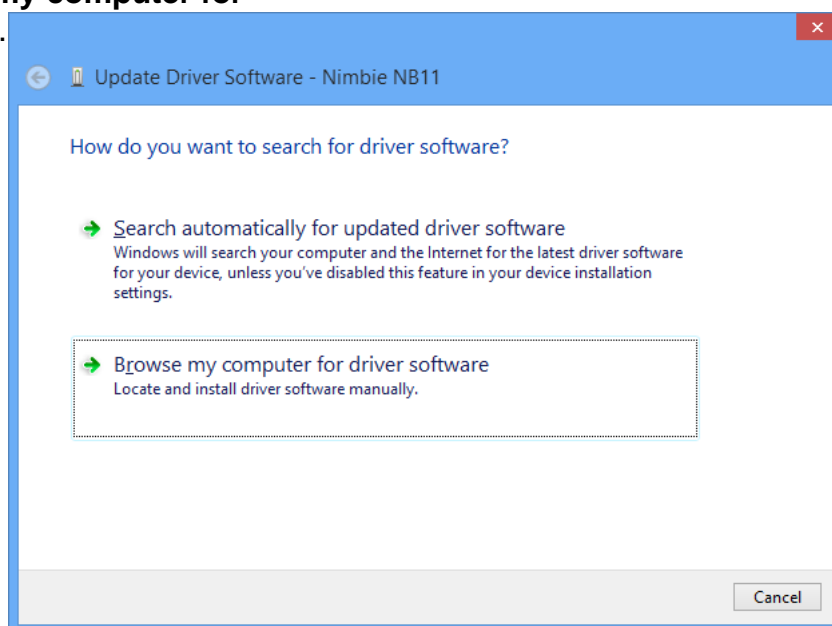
my computer for

Update Driver Software - Nimbie NB11

How do you want to search for driver software?

Search automatically for updated driver software
Windows will search your computer and the Internet for the latest driver software for your device, unless you've disabled this feature in your device installation settings.

Browse my computer for driver software
Locate and install driver software manually.

Cancel